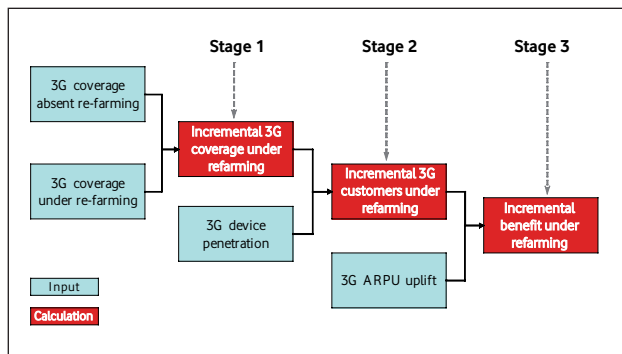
Stage 1

Stage 2

Stage 3

3G coverage absent re-farming

3G coverage under re-farming

Incremental 3G coverage under refarming

3G device penetration

Incremental 3G customers under refarming

3G ARPU uplift

Incremental benefit under refarming

Input

Calculation